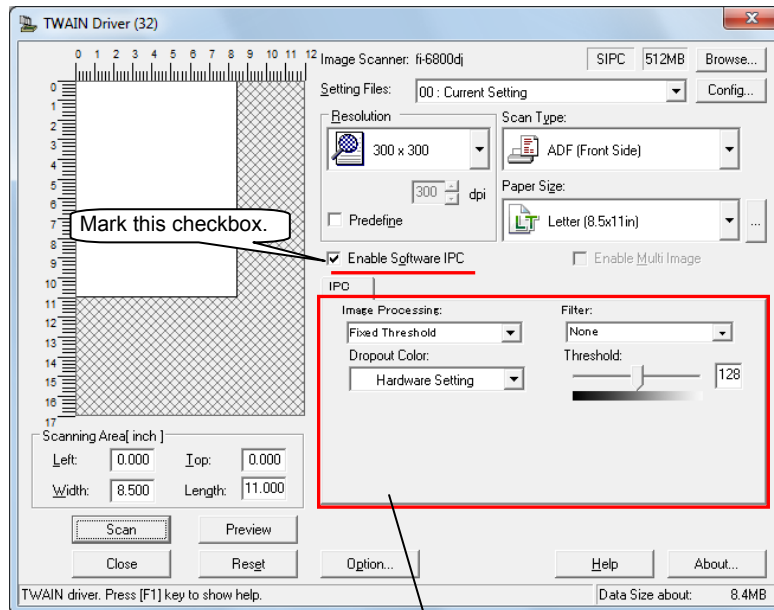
TWAIN Driver (32)

0 1 2 3 4 5 6 7 8 9 10 11 12

0 1 2 3 4 5 6 7 8 9 10 11 12 13 14 15 16 17

Image Scanner: fi-6800dj

SIPC

512MB

Browse...

Setting Files:

00 : Current Setting

Config...

Resolution

300 x 300

300

dpi

Predefine

Scan Type:

ADF (Front Side)

Paper Size:

Letter (8.5x11in)

...

Mark this checkbox.

Enable Software IPC

Enable Multi Image

IPC

Image Processing:

Fixed Threshold

Filter:

None

Dropout Color:

Hardware Setting

Threshold:

128

Scanning Area[ inch ]

Left:

0.000

Top:

0.000

Width:

8.500

Length:

11.000

Scan

Preview

Close

Reset

Option...

Help

About...

TWAIN driver. Press [F1] key to show help.

Data Size about:

8.4MB